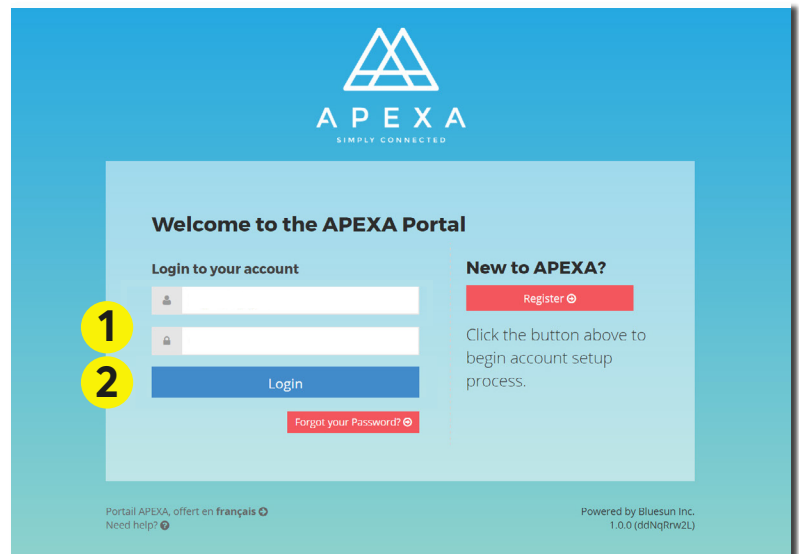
APEXA
SIMPLY CONNECTED

Welcome to the APEXA Portal

Login to your account

1

2

Login

Forgot your Password?

New to APEXA?

Register

Click the button above to begin account setup process.

Portail APEXA, offert en français
Need help?

Powered by Bluesun Inc.
1.0.0 (ddNqRrw2L)